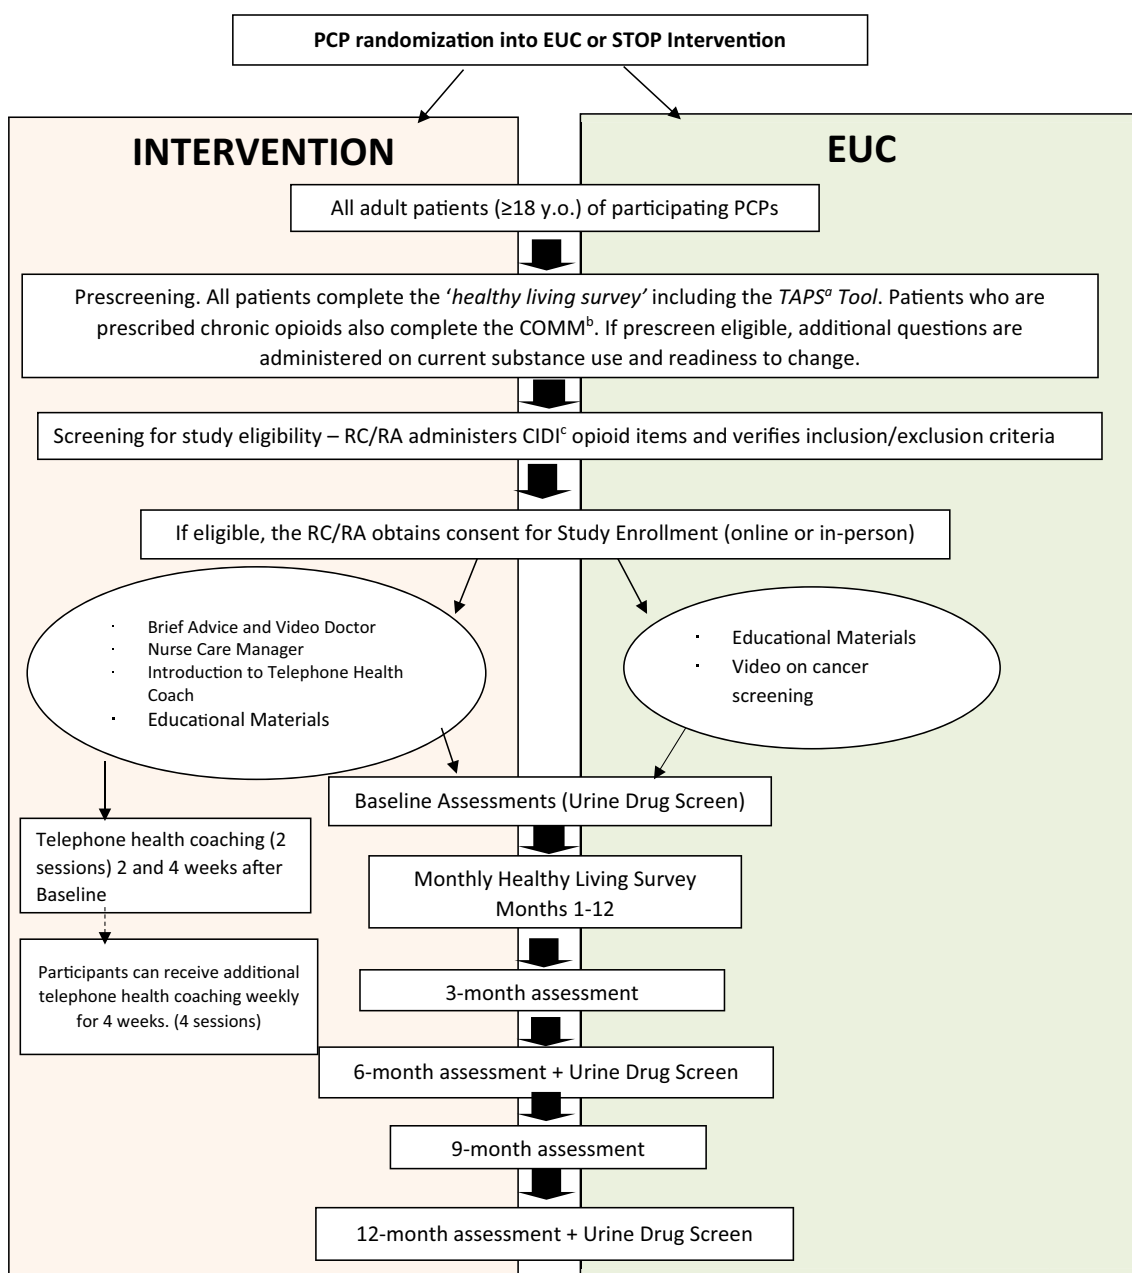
PCP randomization into EUC or STOP Intervention

INTERVENTION

EUC

All adult patients (≥18 y.o.) of participating PCPs

Prescreening. All patients complete the '*healthy living survey*' including the *TAPS$^a$ Tool*. Patients who are prescribed chronic opioids also complete the COMM$^b$. If prescreen eligible, additional questions are administered on current substance use and readiness to change.

Screening for study eligibility – RC/RA administers CIDI$^c$ opioid items and verifies inclusion/exclusion criteria

If eligible, the RC/RA obtains consent for Study Enrollment (online or in-person)

- Brief Advice and Video Doctor
- Nurse Care Manager
- Introduction to Telephone Health Coach
- Educational Materials

- Educational Materials
- Video on cancer screening

Baseline Assessments (Urine Drug Screen)

Telephone health coaching (2 sessions) 2 and 4 weeks after Baseline

Monthly Healthy Living Survey Months 1-12

Participants can receive additional telephone health coaching weekly for 4 weeks. (4 sessions)

3-month assessment

6-month assessment + Urine Drug Screen

9-month assessment

12-month assessment + Urine Drug Screen